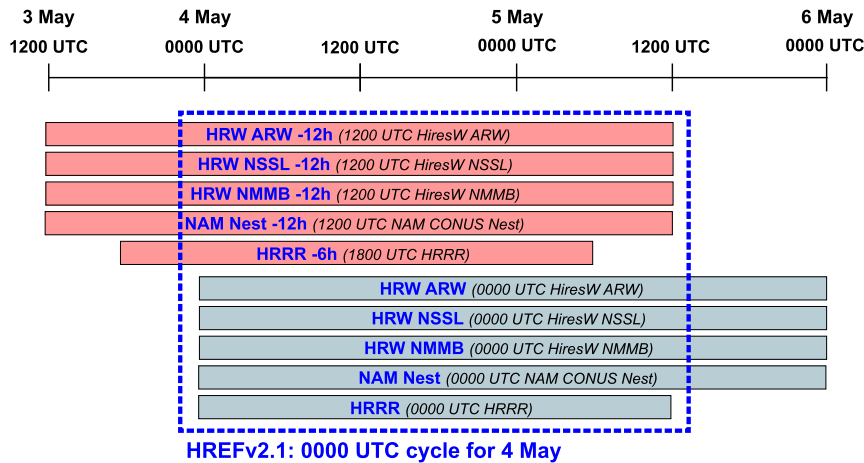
3 May
1200 UTC

4 May
0000 UTC

1200 UTC

5 May
0000 UTC

1200 UTC

6 May
0000 UTC

HRW ARW -12h (1200 UTC HiresW ARW)

HRW NSSL -12h (1200 UTC HiresW NSSL)

HRW NMMB -12h (1200 UTC HiresW NMMB)

NAM Nest -12h (1200 UTC NAM CONUS Nest)

HRRR -6h (1800 UTC HRRR)

HRW ARW (0000 UTC HiresW ARW)

HRW NSSL (0000 UTC HiresW NSSL)

HRW NMMB (0000 UTC HiresW NMMB)

NAM Nest (0000 UTC NAM CONUS Nest)

HRRR (0000 UTC HRRR)

HREFv2.1: 0000 UTC cycle for 4 May